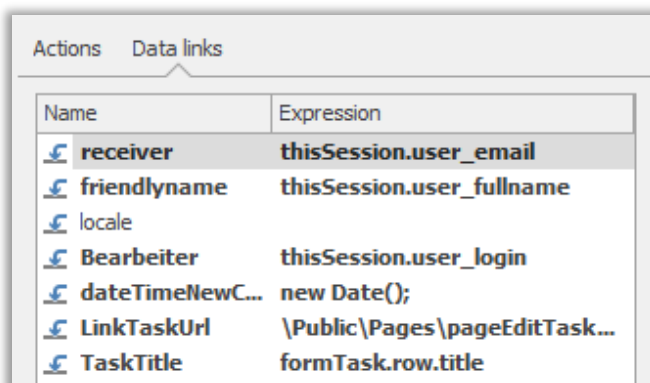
Actions Data links

| Name | Expression |
|---|---|
| receiver | thisSession.user_email |
| friendlyname | thisSession.user_fullname |
| locale | |
| Bearbeiter | thisSession.user_login |
| dateTimeNewC... | new Date(); |
| LinkTaskUrl | \Public\Pages\pageEditTask... |
| TaskTitle | formTask.row.title |